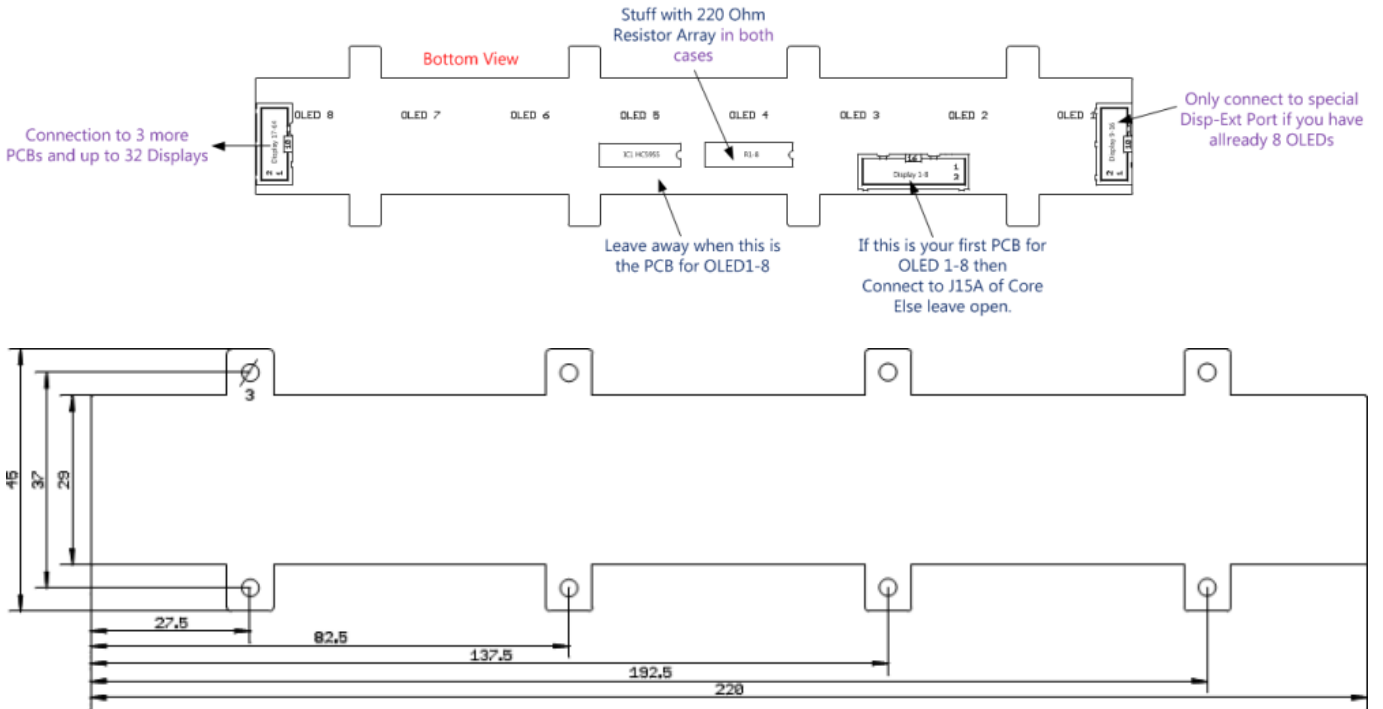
Stuff with 220 Ohm Resistor Array in both cases

Bottom View

Connection to 3 more PCBs and up to 32 Displays

Display 17-64
10
2 1

OLED 8
OLED 7
OLED 6
OLED 5
OLED 4
OLED 3
OLED 2
OLED 1

IC1 HC595
R1-8

16
1
2
Display 1-8

Display 9-16
10
2 1

Only connect to special Disp-Ext Port if you have allready 8 OLEDs

Leave away when this is the PCB for OLED1-8

If this is your first PCB for OLED 1-8 then Connect to J15A of Core Else leave open.

3
45
37
29
27.5
82.5
137.5
192.5
220